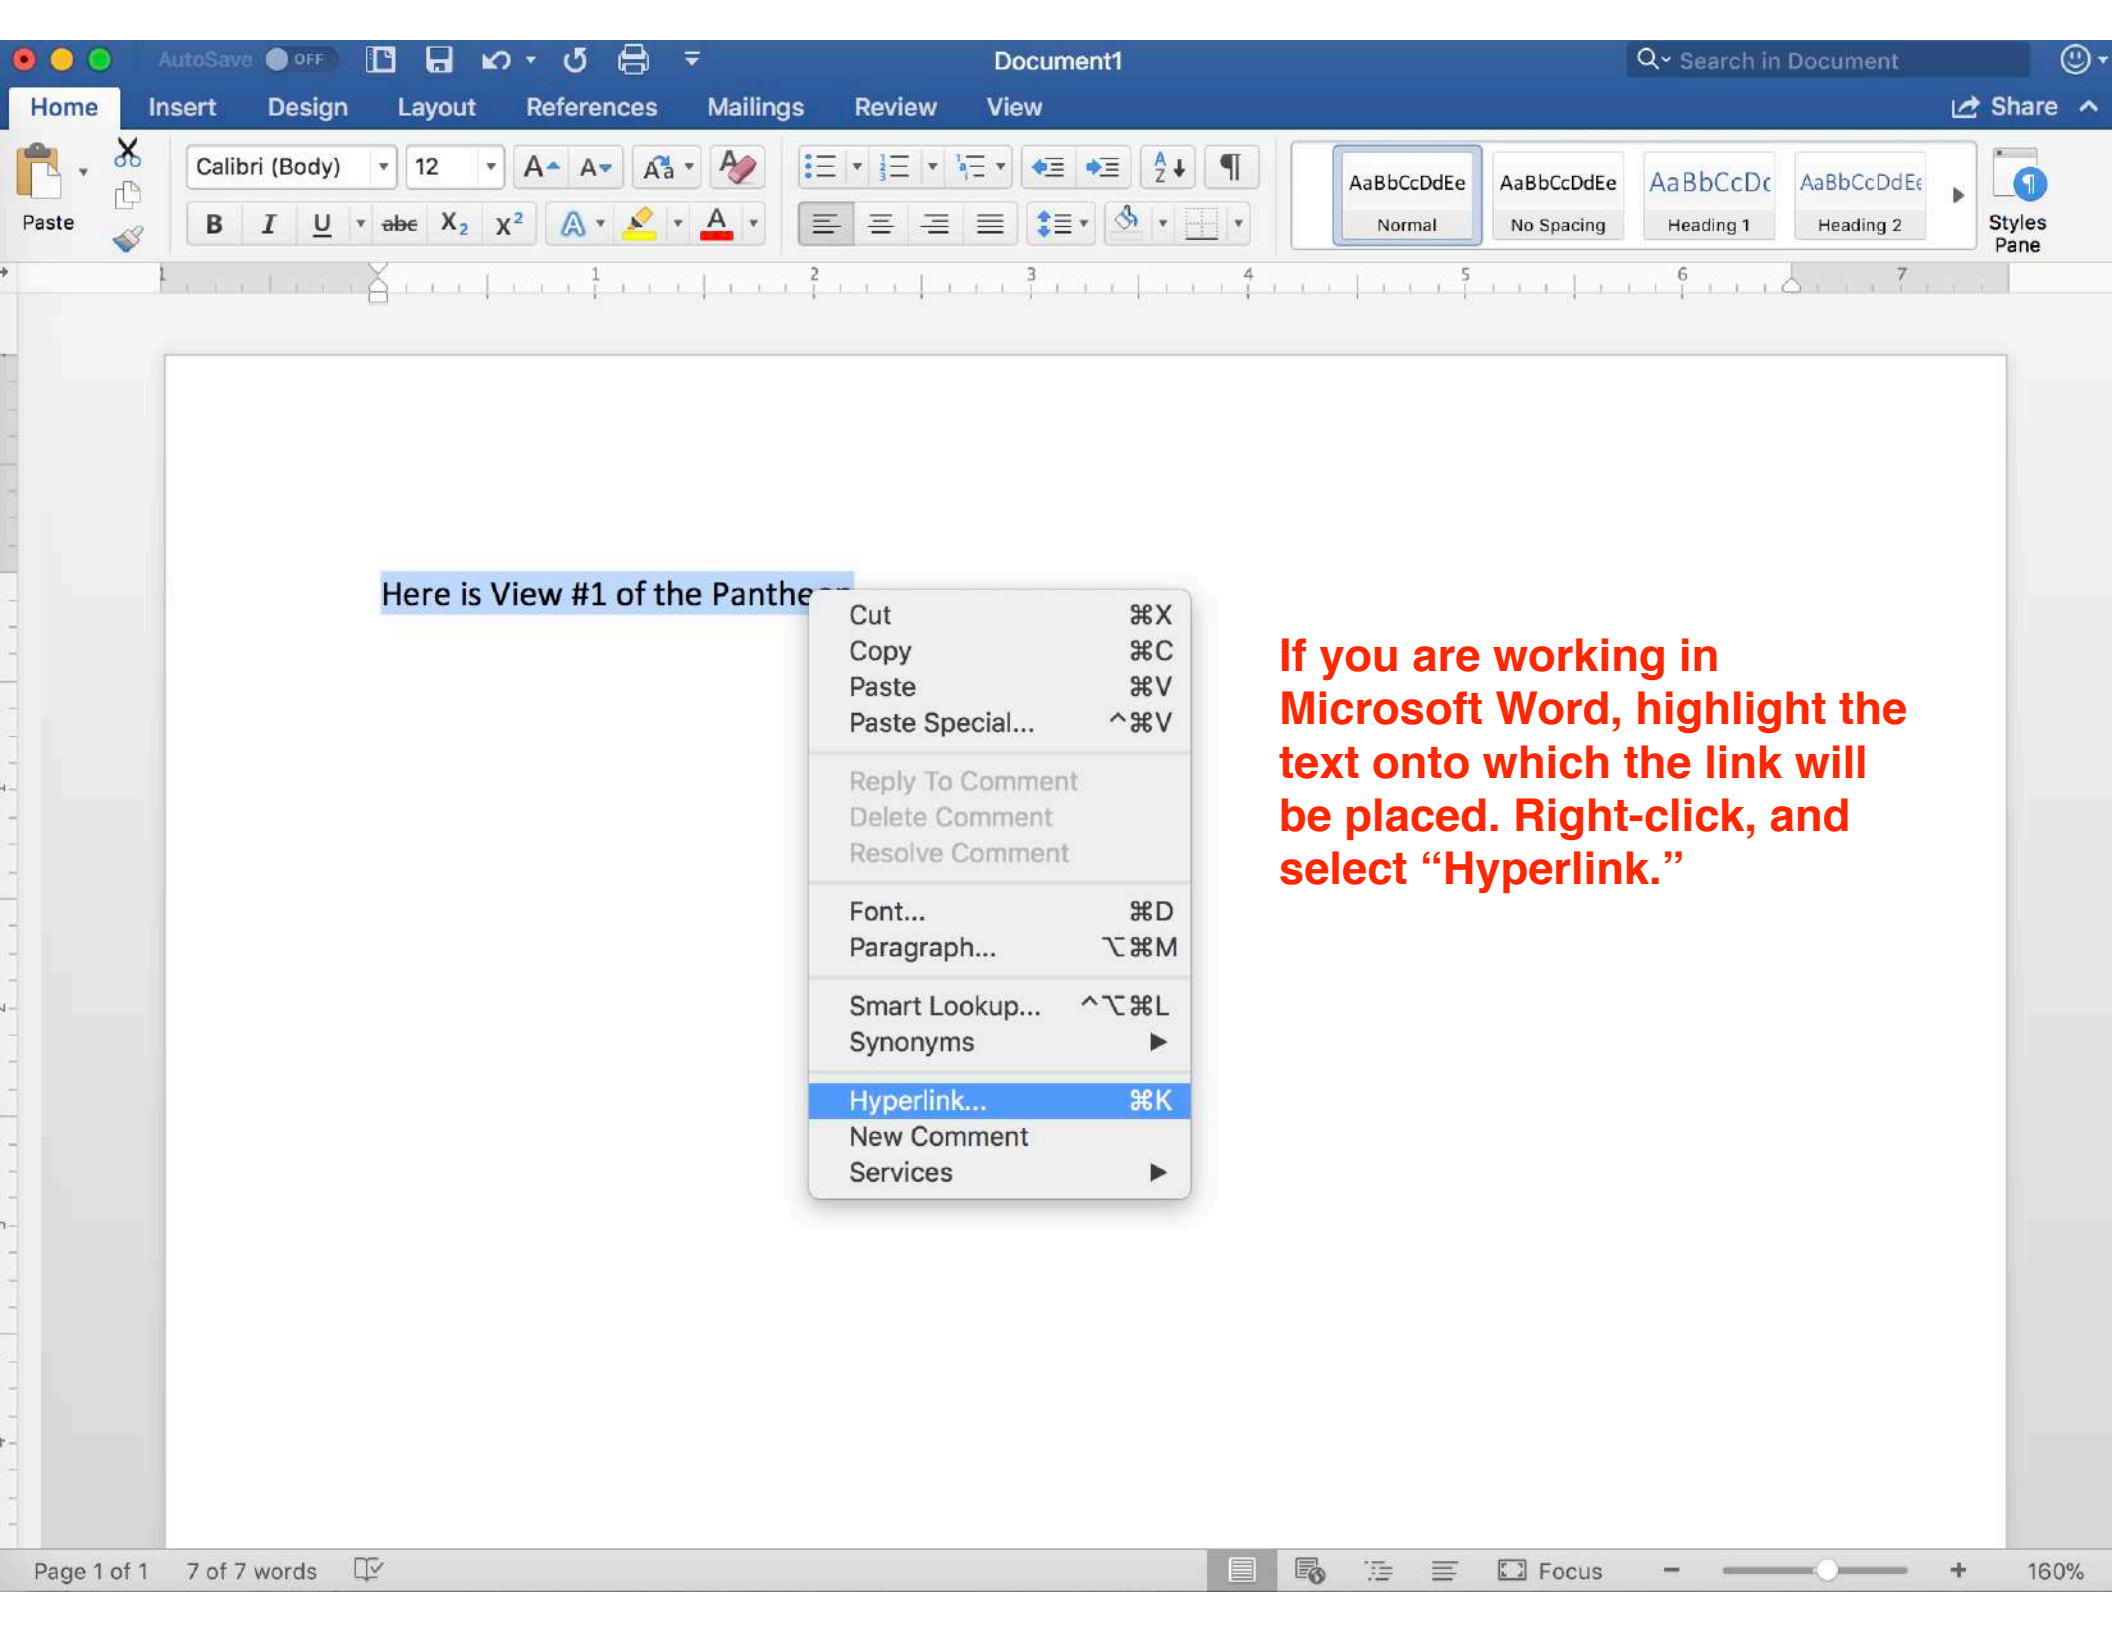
AutoSave OFF Document1 Search in Document

Home Insert Design Layout References Mailings Review View Share

Paste Calibri (Body) 12

AaBbCcDdEe Normal AaBbCcDdEe No Spacing AaBbCcDc Heading 1 AaBbCcDdEe Heading 2 Styles Pane

Here is View #1 of the Panthe

| Cut | ⌘X |
|---|---|
| Copy | ⌘C |
| Paste | ⌘V |
| Paste Special... | ^⌘V |
| Reply To Comment | |
| Delete Comment | |
| Resolve Comment | |
| Font... | ⌘D |
| Paragraph... | ⌥⌘M |
| Smart Lookup... | ^⌥⌘L |
| Synonyms | ▶ |
| Hyperlink... | ⌘K |
| New Comment | |
| Services | ▶ |

If you are working in Microsoft Word, highlight the text onto which the link will be placed. Right-click, and select “Hyperlink.”

Page 1 of 1 7 of 7 words Focus 160%